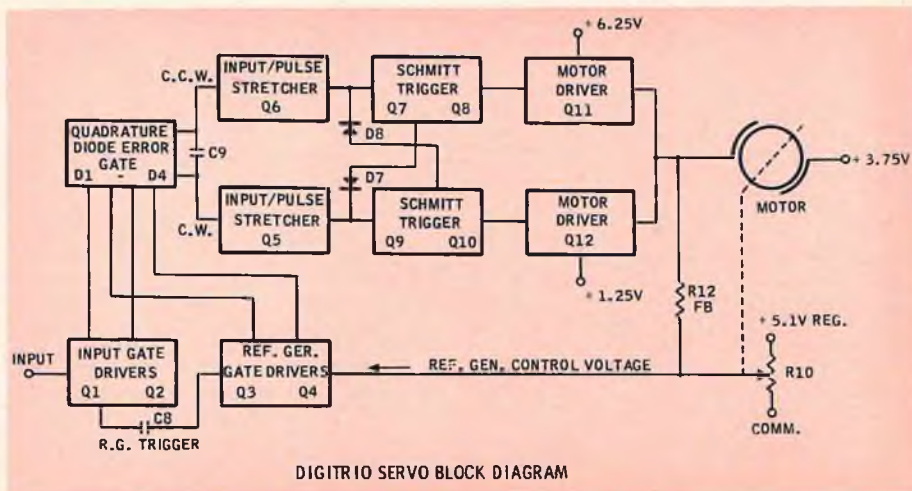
+ 6.25V

C.C.W.

INPUT/PULSE STRETCHER Q6

SCHMITT TRIGGER Q7 Q8

MOTOR DRIVER Q11

QUADRATURE DIODE ERROR GATE D1 - D4

D8

C9

D7

+ 3.75V

INPUT/PULSE STRETCHER Q5

SCHMITT TRIGGER Q9 Q10

MOTOR DRIVER Q12

MOTOR

C.W.

+ 1.25V

R12 FB

+ 5.1V REG.

INPUT

INPUT GATE DRIVERS Q1 Q2

REF. GER. GATE DRIVERS Q3 Q4

REF. GEN. CONTROL VOLTAGE

R10

C8

R.G. TRIGGER

COMM.

DIGITRIO SERVO BLOCK DIAGRAM